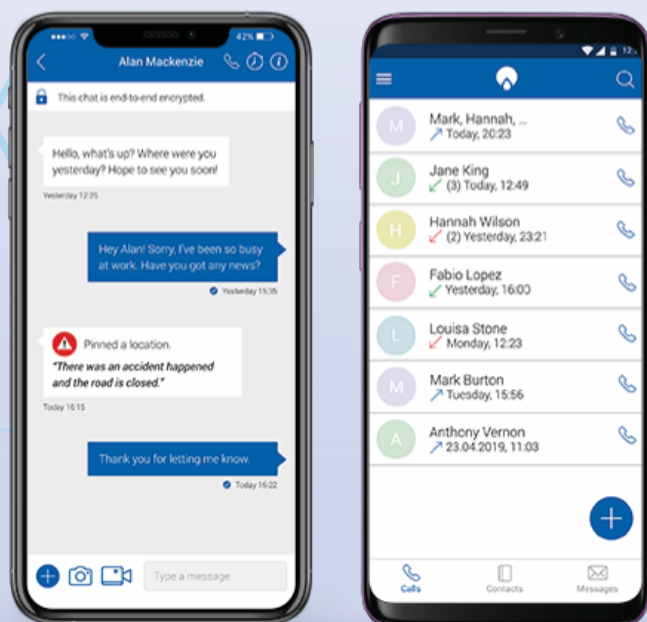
42%

Alan Mackenzie

This chat is end-to-end encrypted.

Hello, what's up? Where were you yesterday? Hope to see you soon!

Yesterday 12:25

Hey Alan! Sorry, I've been so busy at work. Have you got any news?

Yesterday 15:35

Pinned a location.

"There was an accident happened and the road is closed."

Today 16:15

Thank you for letting me know.

Today 16:22

Type a message

12:

M Mark, Hannah, ... Today, 20:23

J Jane King (3) Today, 12:49

H Hannah Wilson (2) Yesterday, 23:21

F Fabio Lopez Yesterday, 16:00

L Louisa Stone Monday, 12:23

M Mark Burton Tuesday, 15:56

A Anthony Vernon 23.04.2019, 11:03

Calls Contacts Messages